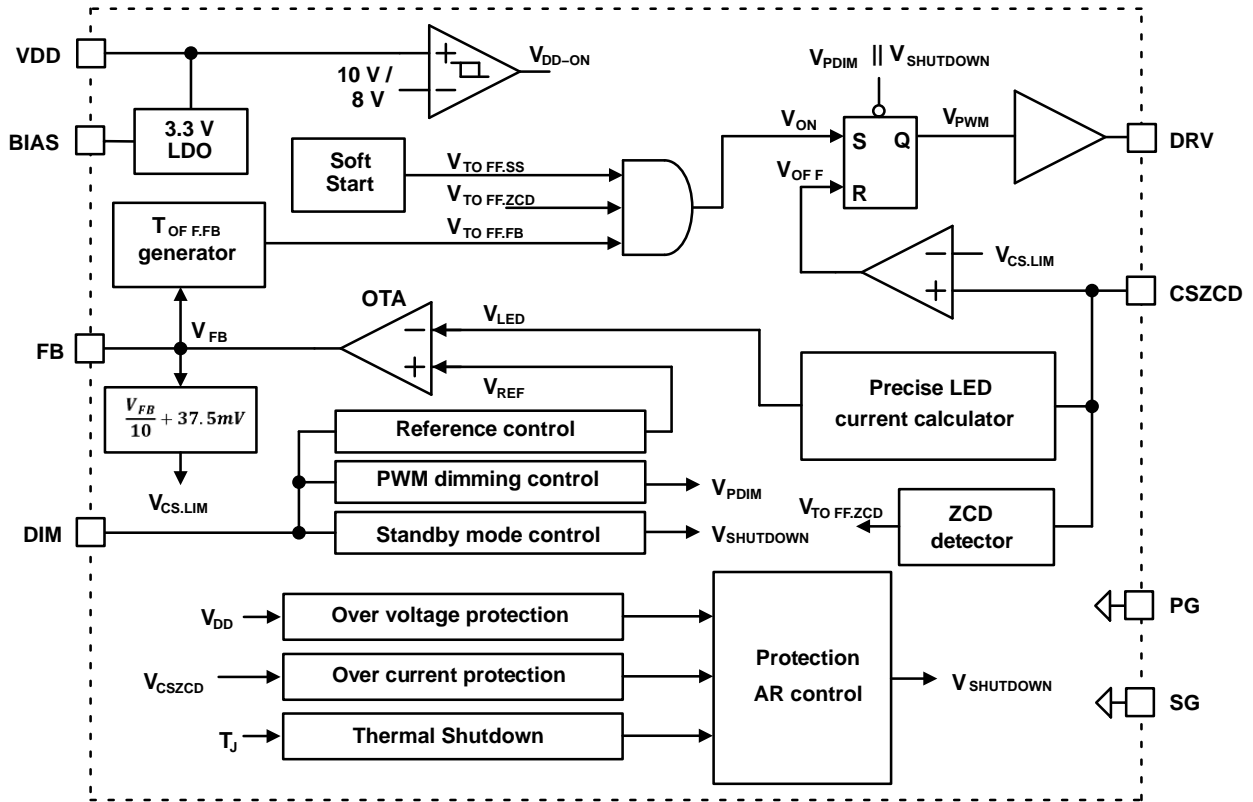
VDD

BIAS

3.3 V LDO

10 V / 8 V

$V_{DD-ON}$

$V_{PDIM}$ || $V_{SHUTDOWN}$

$V_{ON}$

S

Q

$V_{PWM}$

DRV

$V_{OFF}$

R

Soft Start

$V_{TO FF.SS}$

$V_{TO FF.ZCD}$

$T_{OFF.FB}$ generator

$V_{TO FF.FB}$

$V_{CS.LIM}$

CSZCD

OTA

$V_{FB}$

FB

$V_{LED}$

$V_{REF}$

$\frac{V_{FB}}{10} + 37.5mV$

$V_{CS.LIM}$

Precise LED current calculator

Reference control

PWM dimming control

$V_{PDIM}$

DIM

Standby mode control

$V_{SHUTDOWN}$

$V_{TO FF.ZCD}$

ZCD detector

$V_{DD}$

Over voltage protection

$V_{CSZCD}$

Over current protection

$T_J$

Thermal Shutdown

Protection AR control

$V_{SHUTDOWN}$

PG

SG